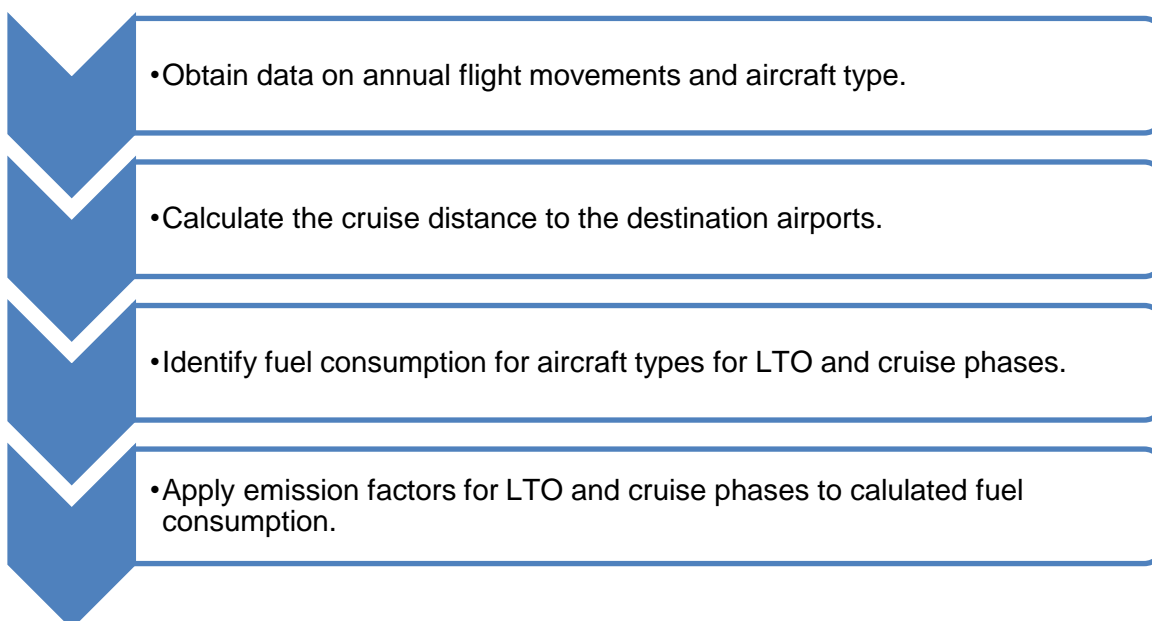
•Obtain data on annual flight movements and aircraft type.

•Calculate the cruise distance to the destination airports.

•Identify fuel consumption for aircraft types for LTO and cruise phases.

•Apply emission factors for LTO and cruise phases to calulated fuel consumption.